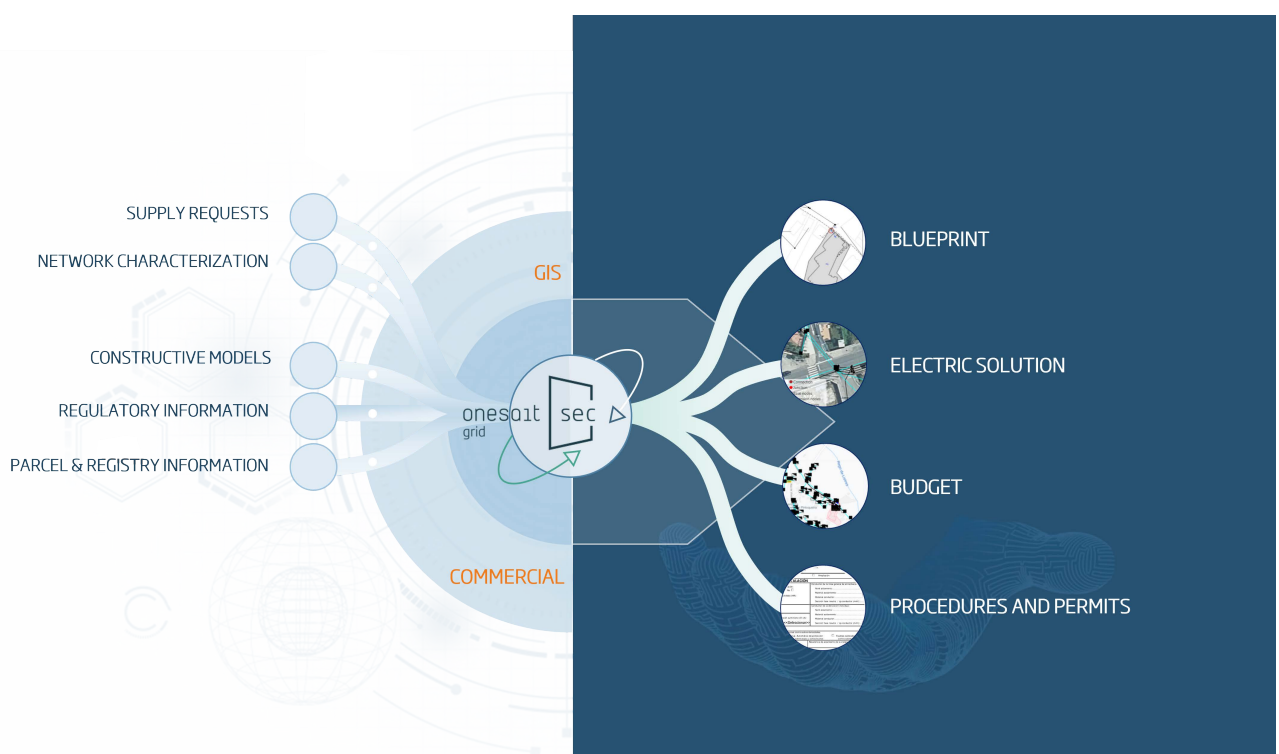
SUPPLY REQUESTS

NETWORK CHARACTERIZATION

GIS

CONSTRUCTIVE MODELS

REGULATORY INFORMATION

PARCEL & REGISTRY INFORMATION

onesait grid

sec

COMMERCIAL

BLUEPRINT

ELECTRIC SOLUTION

BUDGET

PROCEDURES AND PERMITS